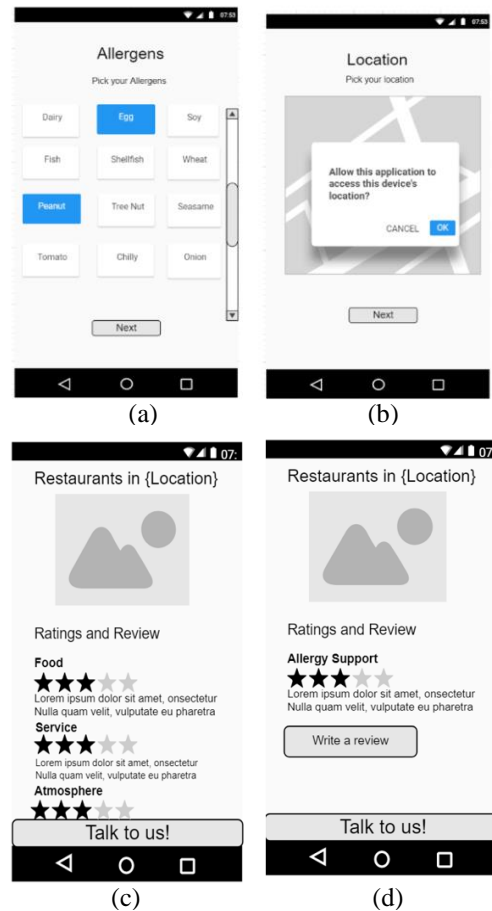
07:53

Allergens

Pick your Allergens

Dairy
Egg
Soy
Fish
Shellfish
Wheat
Peanut
Tree Nut
Seasame
Tomato
Chilly
Onion

Next

(a)

07:53

Location

Pick your location

Allow this application to access this device's location?

CANCEL
OK

Next

(b)

07:

Restaurants in {Location}

Ratings and Review

Food

Lorem ipsum dolor sit amet, onsectetur Nulla quam velit, vulputate eu pharetra

Service

Lorem ipsum dolor sit amet, onsectetur Nulla quam velit, vulputate eu pharetra

Atmosphere

Talk to us!

(c)

07

Restaurants in {Location}

Ratings and Review

Allergy Support

Lorem ipsum dolor sit amet, onsectetur Nulla quam velit, vulputate eu pharetra

Write a review

Talk to us!

(d)